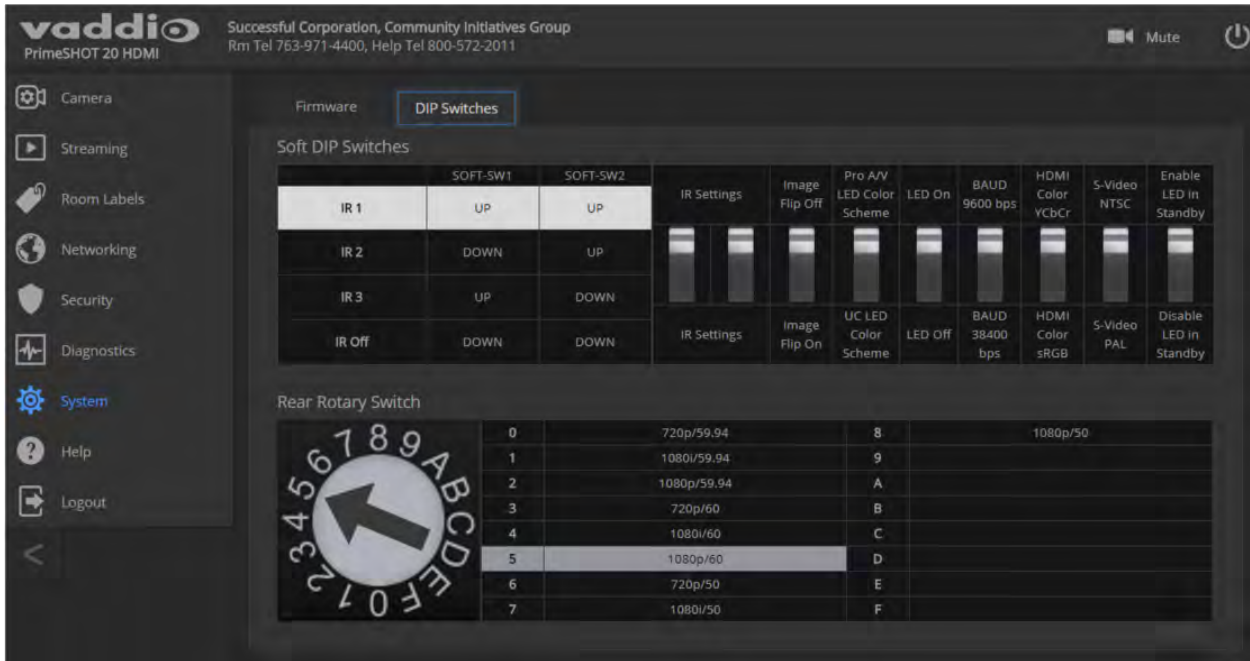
vaddio
PrimeSHOT 20 HDMI

Successful Corporation, Community Initiatives Group
Rm Tel 763-971-4400, Help Tel 800-572-2011

Mute

Camera
Streaming
Room Labels
Networking
Security
Diagnostics
System
Help
Logout

Firmware
DIP Switches

Soft DIP Switches

| | SOFT-SW1 | SOFT-SW2 |
|---|---|---|
| IR 1 | UP | UP |
| IR 2 | DOWN | UP |
| IR 3 | UP | DOWN |
| IR Off | DOWN | DOWN |

| IR Settings | Image Flip Off | Pro A/V LED Color Scheme | LED On | BAUD 9600 bps | HDMI Color YCbCr | S-Video NTSC | Enable LED in Standby |
|---|---|---|---|---|---|---|---|
| IR Settings | Image Flip On | UC LED Color Scheme | LED Off | BAUD 38400 bps | HDMI Color sRGB | S-Video PAL | Disable LED in Standby |

Rear Rotary Switch

6 7 8 9 A B C D E F 0 1 2 3 4 5

| | | | |
|---|---|---|---|
| 0 | 720p/59.94 | 8 | 1080p/50 |
| 1 | 1080i/59.94 | 9 | |
| 2 | 1080p/59.94 | A | |
| 3 | 720p/60 | B | |
| 4 | 1080i/60 | C | |
| 5 | 1080p/60 | D | |
| 6 | 720p/50 | E | |
| 7 | 1080i/50 | F | |